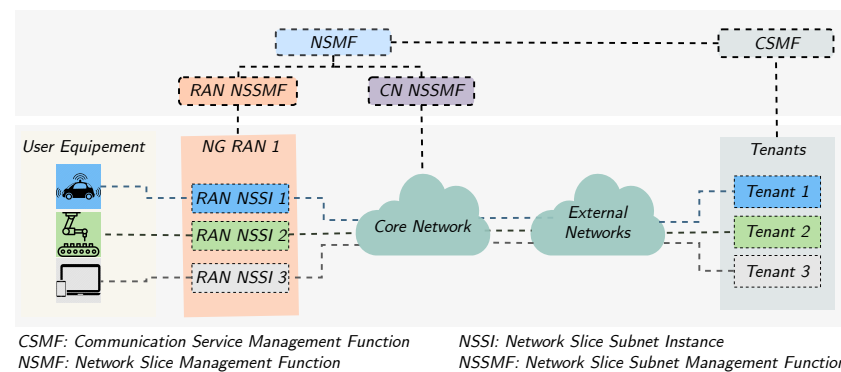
NSMF

CSMF

RAN NSSMF

CN NSSMF

User Equipement

NG RAN 1

Tenants

RAN NSSI 1

RAN NSSI 2

RAN NSSI 3

Core Network

External Networks

Tenant 1

Tenant 2

Tenant 3

CSMF: Communication Service Management Function
NSMF: Network Slice Management Function

NSSI: Network Slice Subnet Instance
NSSMF: Network Slice Subnet Management Functio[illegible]